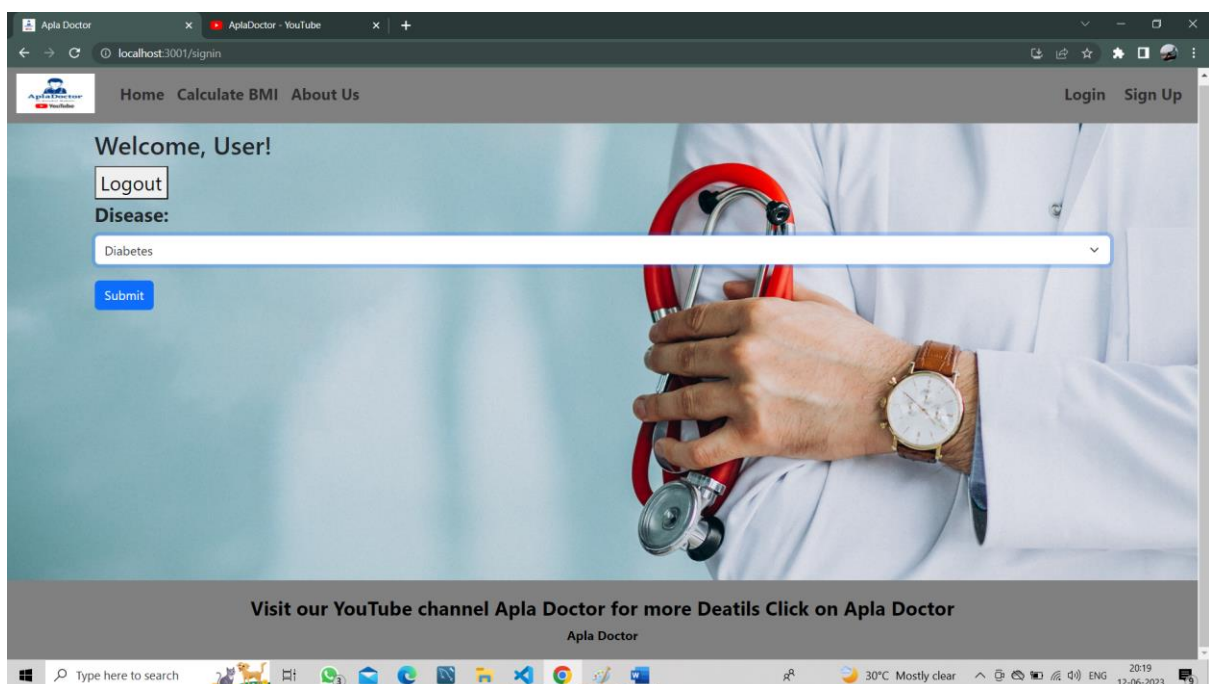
Apla Doctor
AplaDoctor - YouTube
localhost:3001/signin

AplaDoctor
YouTube

Home Calculate BMI About Us

Login Sign Up

Welcome, User!

Logout

Disease:

Diabetes

Submit

Visit our YouTube channel Apla Doctor for more Deatils Click on Apla Doctor

Apla Doctor

Type here to search

30°C Mostly clear ENG 20:19 12-06-2023